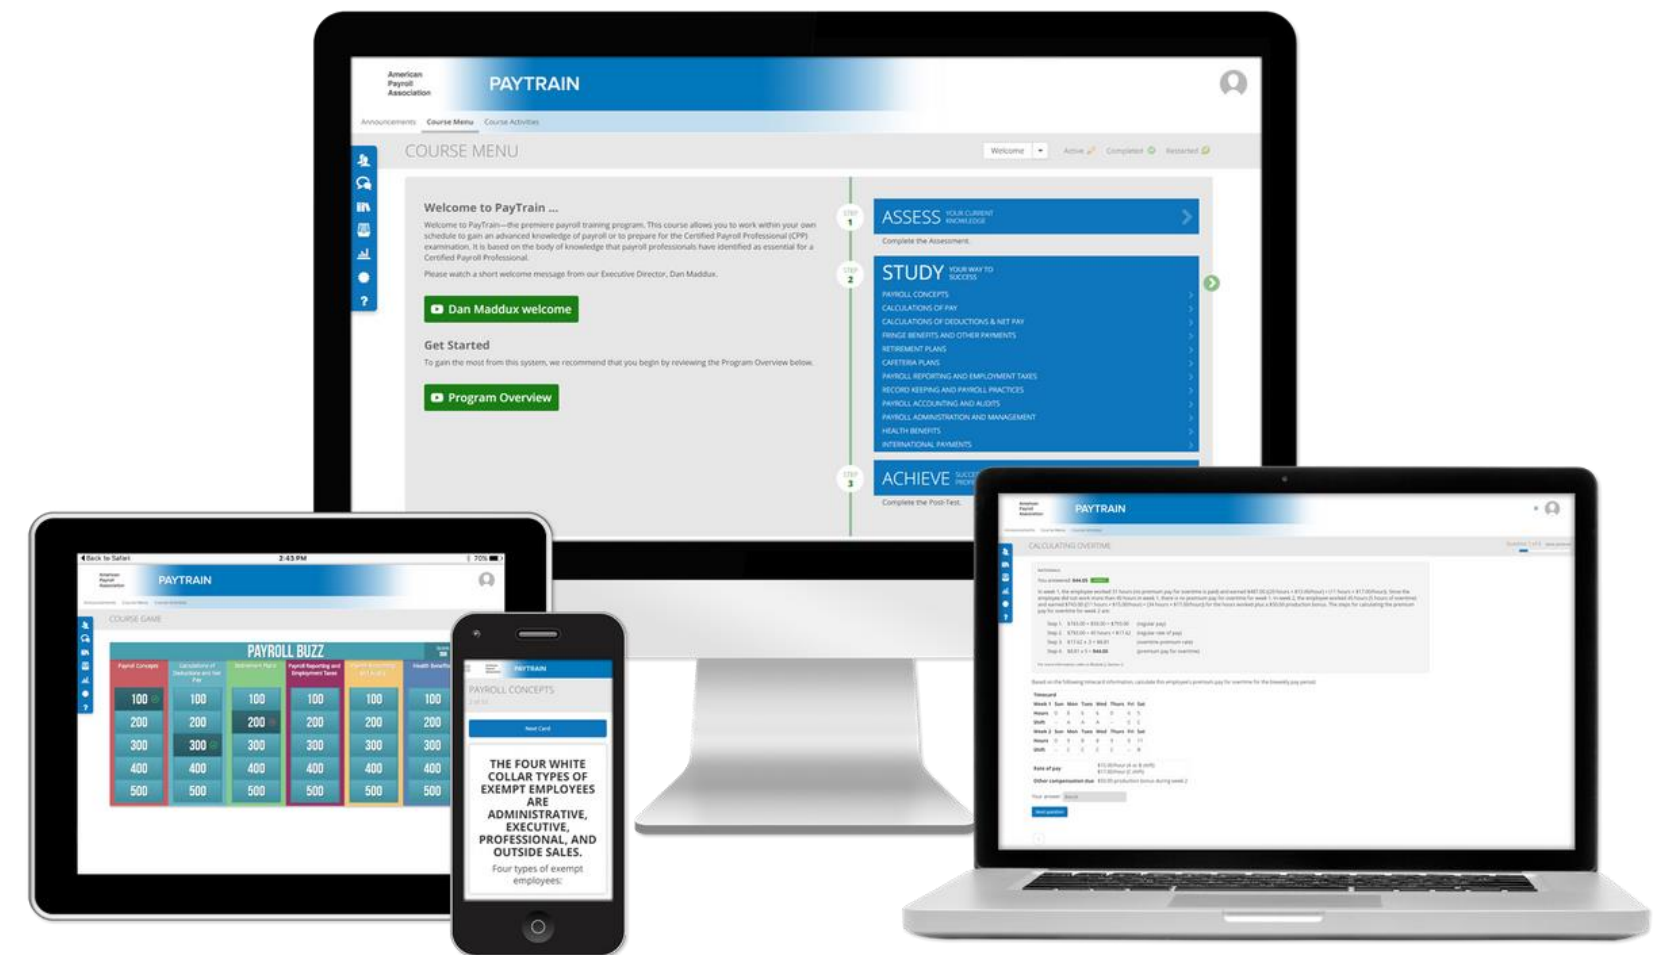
American Payroll Association

PAYTRAIN

Announcements Course Menu Course Activities

COURSE MENU

Welcome Active Completed Restarted

Welcome to PayTrain ...

Welcome to PayTrain—the premiere payroll training program. This course allows you to work within your own schedule to gain an advanced knowledge of payroll or to prepare for the Certified Payroll Professional (CPP) examination. It is based on the body of knowledge that payroll professionals have identified as essential for a Certified Payroll Professional.

Please watch a short welcome message from our Executive Director, Dan Maddux.

Dan Maddux welcome

Get Started

To gain the most from this system, we recommend that you begin by reviewing the Program Overview below.

Program Overview

STEP 1

ASSESS YOUR CURRENT KNOWLEDGE

Complete the Assessment.

STEP 2

STUDY YOUR WAY TO SUCCESS

PAYROLL CONCEPTS
CALCULATIONS OF PAY
CALCULATIONS OF DEDUCTIONS & NET PAY
FRINGE BENEFITS AND OTHER PAYMENTS
RETIREMENT PLANS
CAFETERIA PLANS
PAYROLL REPORTING AND EMPLOYMENT TAXES
RECORD KEEPING AND PAYROLL PRACTICES
PAYROLL ACCOUNTING AND AUDITS
PAYROLL ADMINISTRATION AND MANAGEMENT
HEALTH BENEFITS
INTERNATIONAL PAYMENTS

STEP 3

ACHIEVE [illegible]

Complete the Post-Test.

Back to Safari 2:43 PM 70%

PAYTRAIN

COURSE GAME

PAYROLL BUZZ

| Payroll Concepts | Calculations of Deductions and Net Pay | Retirement Plans | Payroll Reporting and Employment Taxes | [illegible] | Health Benefits |
|---|---|---|---|---|---|
| 100 | 100 | 100 | 100 | 100 | 100 |
| 200 | 200 | 200 | 200 | 200 | 200 |
| 300 | 300 | 300 | 300 | 300 | 300 |
| 400 | 400 | 400 | 400 | 400 | 400 |
| 500 | 500 | 500 | 500 | 500 | 500 |

PAYTRAIN

PAYROLL CONCEPTS

Next Card

THE FOUR WHITE COLLAR TYPES OF EXEMPT EMPLOYEES ARE ADMINISTRATIVE, EXECUTIVE, PROFESSIONAL, AND OUTSIDE SALES.

Four types of exempt employees:

PAYTRAIN

CALCULATING OVERTIME

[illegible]